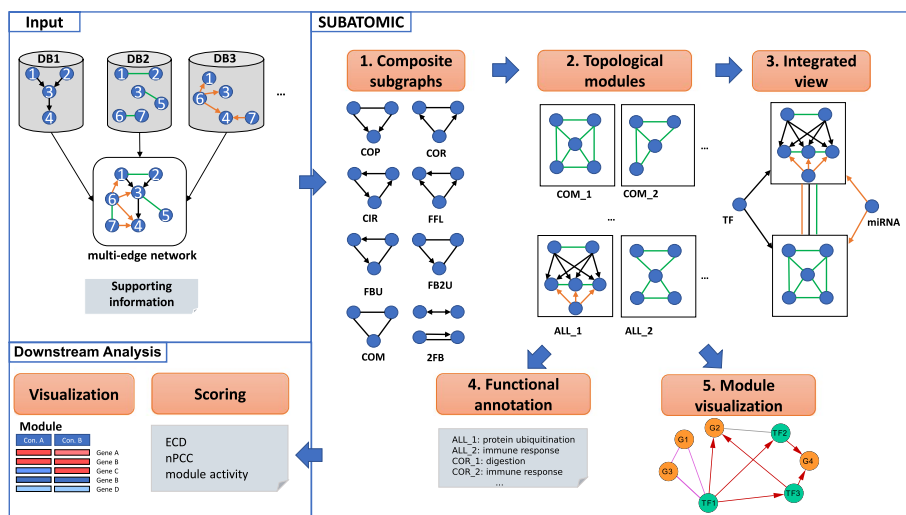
Input

DB1
1 2
3
4

DB2
1 2
3
5
6 7

DB3
1
6 3
4 7

...

1 2
6 3
5
7 4

multi-edge network

Supporting information

SUBATOMIC

1. Composite subgraphs

COP
COR
CIR
FFL
FBU
FB2U
COM
2FB

2. Topological modules

COM_1
COM_2
...
...
ALL_1
ALL_2
...

3. Integrated view

TF
miRNA

Downstream Analysis

Visualization

Module
Con. A
Con. B
Gene A
Gene B
Gene C
Gene B
Gene D

Scoring

ECD
nPCC
module activity

4. Functional annotation

ALL_1: protein ubiquitination
ALL_2: immune response
COR_1: digestion
COR_2: immune response
...

5. Module visualization

G1
G2
TF2
G3
G4
TF1
TF3